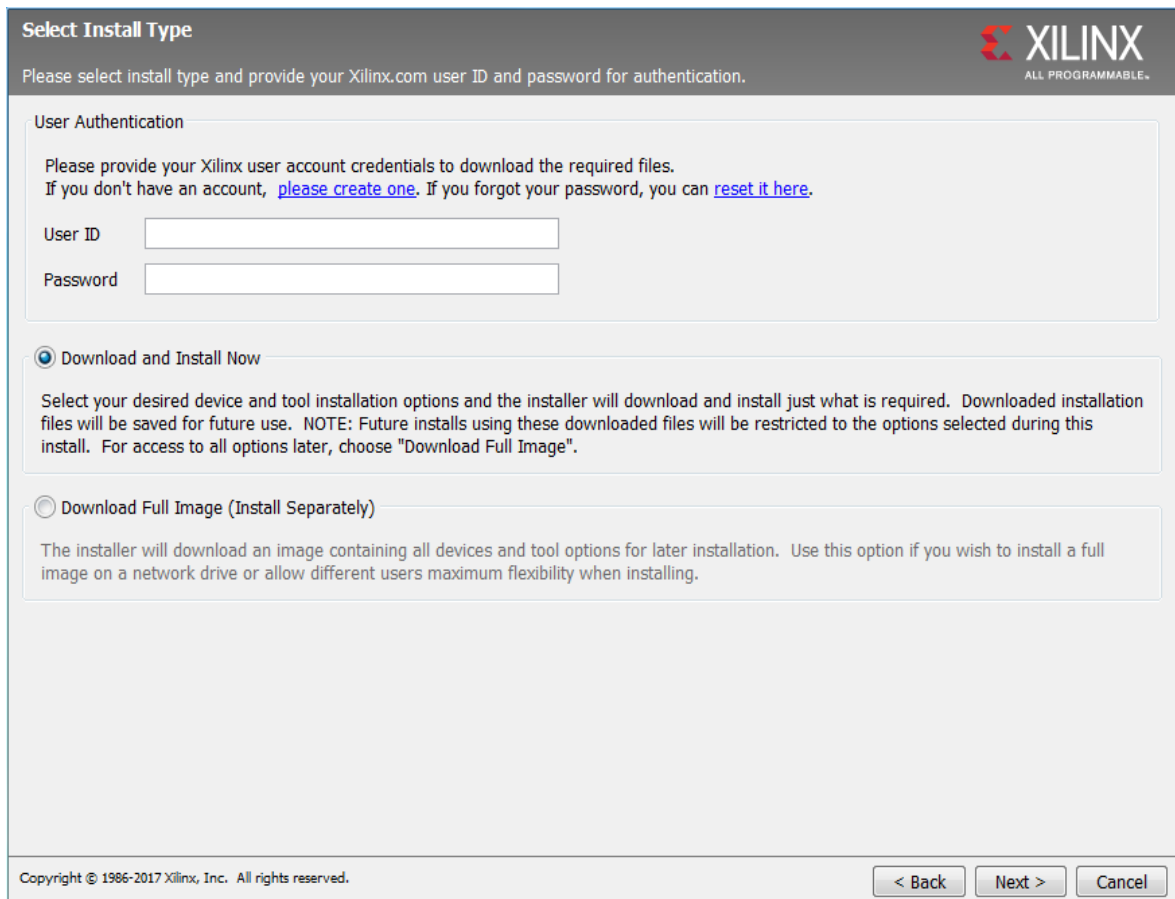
Select Install Type

Please select install type and provide your Xilinx.com user ID and password for authentication.

XILINX
ALL PROGRAMMABLE.

User Authentication

Please provide your Xilinx user account credentials to download the required files.
If you don't have an account, please create one. If you forgot your password, you can reset it here.

User ID

Password

Download and Install Now

Select your desired device and tool installation options and the installer will download and install just what is required. Downloaded installation files will be saved for future use. NOTE: Future installs using these downloaded files will be restricted to the options selected during this install. For access to all options later, choose "Download Full Image".

Download Full Image (Install Separately)

The installer will download an image containing all devices and tool options for later installation. Use this option if you wish to install a full image on a network drive or allow different users maximum flexibility when installing.

Copyright © 1986-2017 Xilinx, Inc. All rights reserved.

< Back

Next >

Cancel